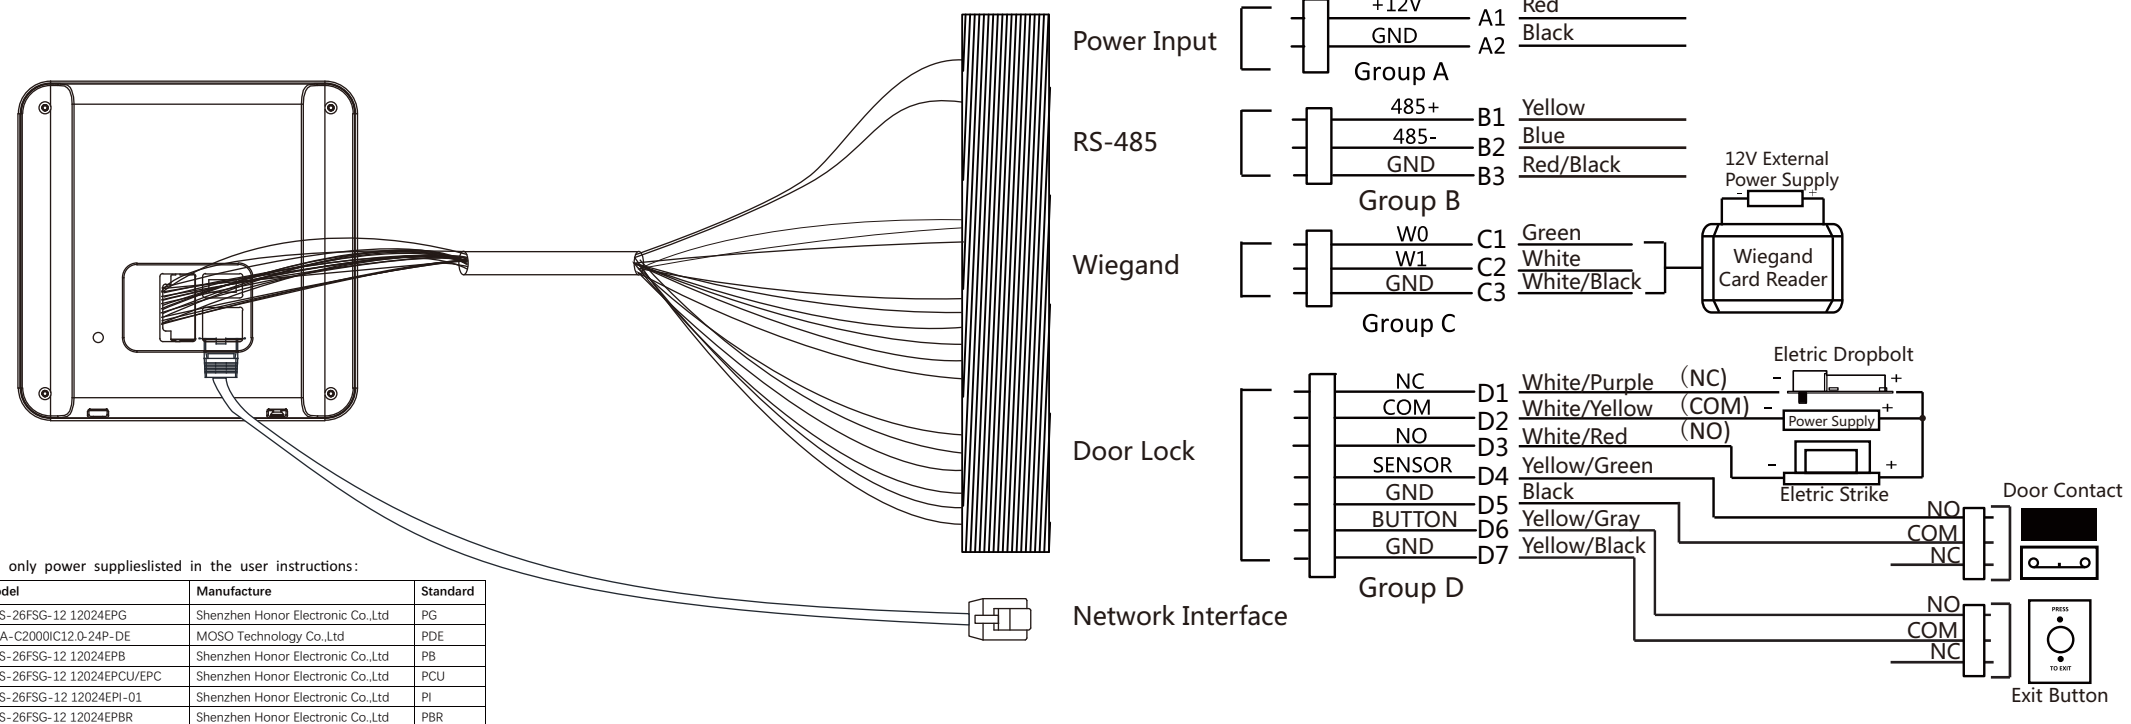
Power Input

+12V A1 Red
GND A2 Black
Group A

RS-485

485+ B1 Yellow
485- B2 Blue
GND B3 Red/Black
Group B

12V External Power Supply
- +

Wiegand

W0 C1 Green
W1 C2 White
GND C3 White/Black
Group C

Wiegand Card Reader

Eletric Dropbolt

Door Lock

NC D1 White/Purple (NC)
COM D2 White/Yellow (COM)
NO D3 White/Red (NO)
SENSOR D4 Yellow/Green
GND D5 Black
BUTTON D6 Yellow/Gray
GND D7 Yellow/Black
Group D

Power Supply
Eletric Strike

Door Contact
NO
COM
NC

NO
COM
NC
PRESS
TO EXIT
Exit Button

Network Interface

only power supplieslisted in the user instructions:

| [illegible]del | Manufacture | Standard |
|---|---|---|
| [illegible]S-26FSG-12 12024EPG | Shenzhen Honor Electronic Co.,Ltd | PG |
| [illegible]A-C2000IC12.0-24P-DE | MOSO Technology Co.,Ltd | PDE |
| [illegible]S-26FSG-12 12024EPB | Shenzhen Honor Electronic Co.,Ltd | PB |
| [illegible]S-26FSG-12 12024EPCU/EPC | Shenzhen Honor Electronic Co.,Ltd | PCU |
| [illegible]S-26FSG-12 12024EPI-01 | Shenzhen Honor Electronic Co.,Ltd | PI |
| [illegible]S-26FSG-12 12024EPBR | Shenzhen Honor Electronic Co.,Ltd | PBR |